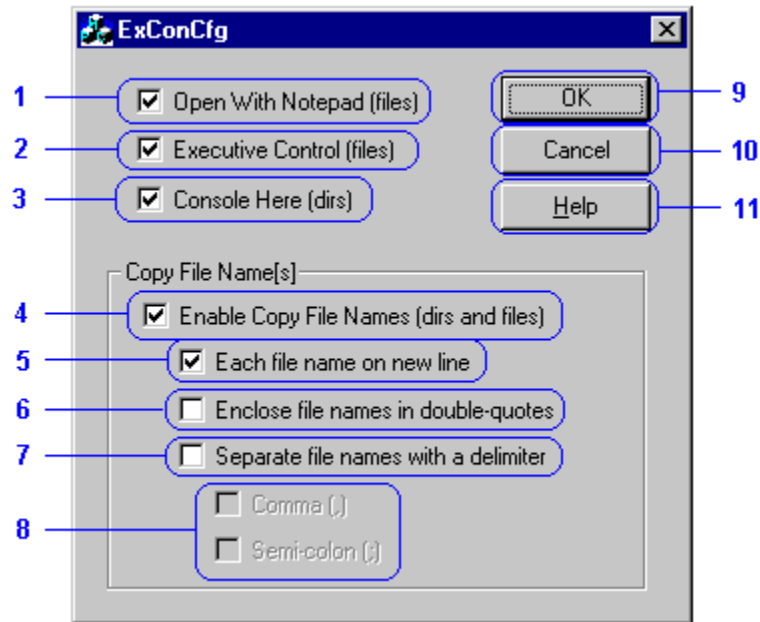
ExConCfg

1 Open With Notepad (files)
2 Executive Control (files)
3 Console Here (dirs)

OK 9
Cancel 10
Help 11

Copy File Name[s]
4 Enable Copy File Names (dirs and files)
5 Each file name on new line
6 Enclose file names in double-quotes
7 Separate file names with a delimiter
8 Comma (,)
Semi-colon (;)